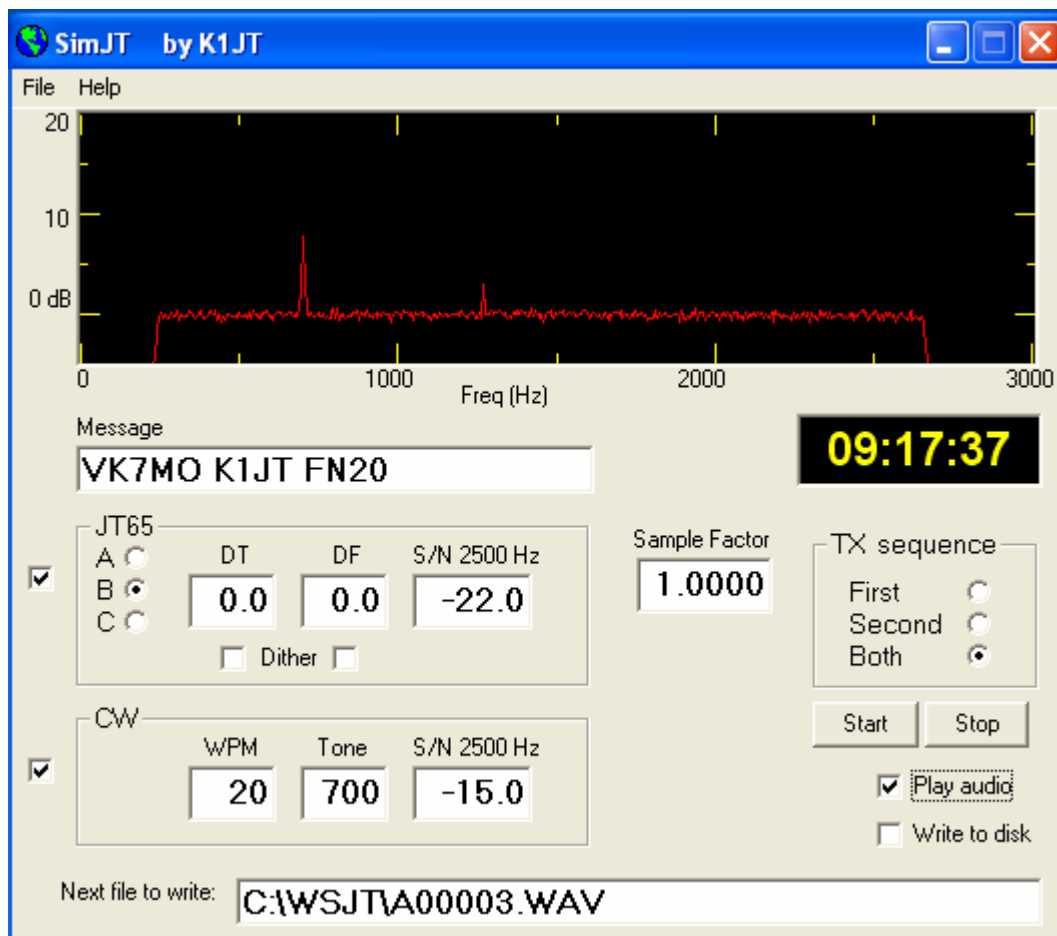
SimJT by K1JT

File Help

20
10
0 dB

0 1000 2000 3000
Freq (Hz)

Message
VK7MO K1JT FN20

09:17:37

JT65
A
B
C
DT
0.0
DF
0.0
S/N 2500 Hz
-22.0
Dither

Sample Factor
1.0000

TX sequence
First
Second
Both

CW
WPM
20
Tone
700
S/N 2500 Hz
-15.0

Start
Stop

Play audio
Write to disk

Next file to write:
C:\WSJT\A00003.WAV